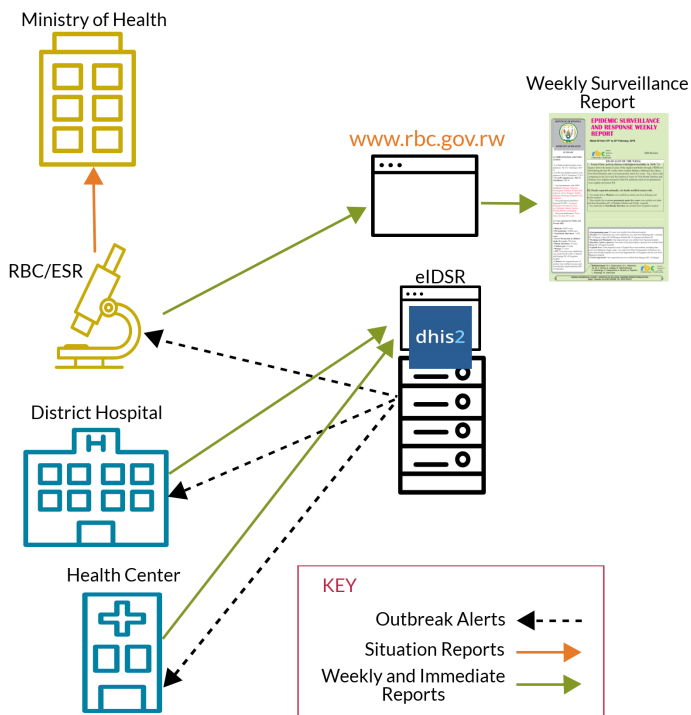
Ministry of Health

Weekly Surveillance Report

www.rbc.gov.rw

EPIDEMIC SURVEILLANCE AND RESPONSE WEEKLY REPORT

RBC/ESR

eIDSR

dhis2

District Hospital

Health Center

KEY

Outbreak Alerts

Situation Reports

Weekly and Immediate Reports